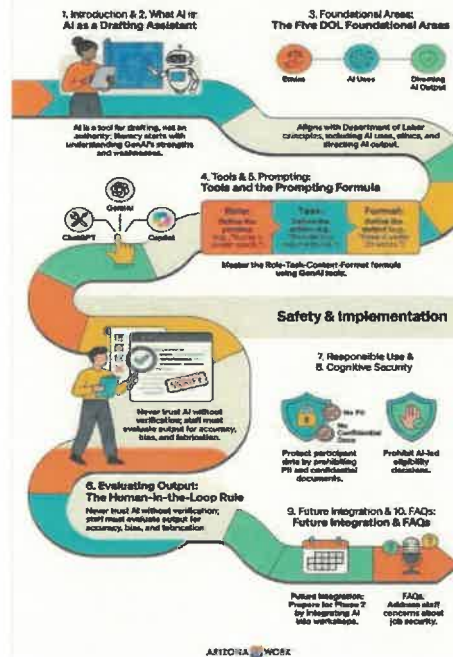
1. Introduction & 2. What AI is: AI as a Drafting Assistant

AI is a tool for drafting, not an authority; literacy starts with understanding GenAI's strengths and weaknesses.

3. Foundational Areas: The Five DOL Foundational Areas

Ethics

AI Uses

Directing AI Output

Aligns with Department of Labor principles, including AI uses, ethics, and directing AI output.

4. Tools & 5. Prompting: Tools and the Prompting Formula

Gemini

ChatGPT

Copilot

Role: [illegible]

Task: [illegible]

Format: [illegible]

Master the Role-Task-Content-Format formula using GenAI tools.

Safety & Implementation

VERIFY

Never trust AI without verification; staff must evaluate output for accuracy, bias, and fabrication.

7. Responsible Use & 8. Cognitive Security

No PII

No Confidential Docs

Protect participant data by prohibiting PII and confidential documents.

Prohibit AI-led eligibility decisions.

6. Evaluating Output: The Human-in-the-Loop Rule

Never trust AI without verification; staff must evaluate output for accuracy, bias, and fabrication.

9. Future Integration & 10. FAQs: Future Integration & FAQs

Future Integration: Prepare for Phase 2 by integrating AI into workshops.

FAQs: Address staff concerns about job security.

ARIZONA WORK